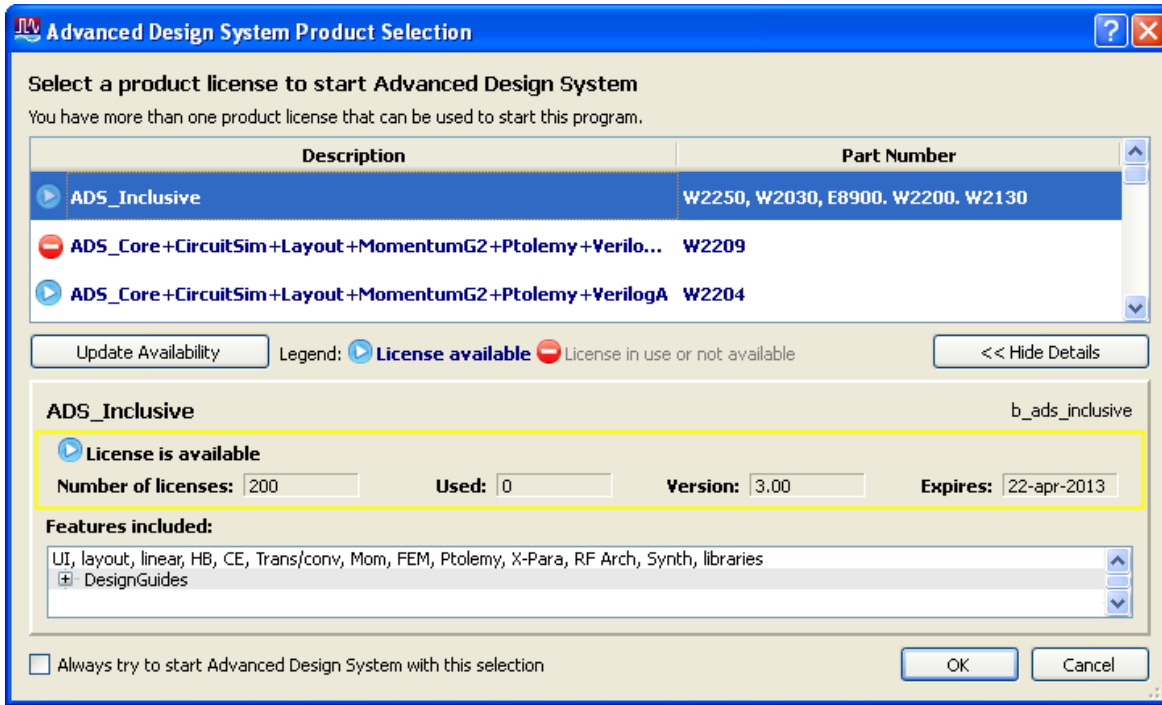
Advanced Design System Product Selection

Select a product license to start Advanced Design System

You have more than one product license that can be used to start this program.

| Description | Part Number |
|---|---|
| ADS_Inclusive | W2250, W2030, E8900. W2200. W2130 |
| ADS_Core+CircuitSim+Layout+MomentumG2+Ptolemy+Verilo... | W2209 |
| ADS_Core+CircuitSim+Layout+MomentumG2+Ptolemy+VerilogA | W2204 |

Update Availability

Legend: License available License in use or not available

<< Hide Details

ADS_Inclusive

b_ads_inclusive

License is available

Number of licenses: 200 Used: 0 Version: 3.00 Expires: 22-apr-2013

Features included:

UI, layout, linear, HB, CE, Trans/conv, Mom, FEM, Ptolemy, X-Para, RF Arch, Synth, libraries
DesignGuides

Always try to start Advanced Design System with this selection

OK

Cancel